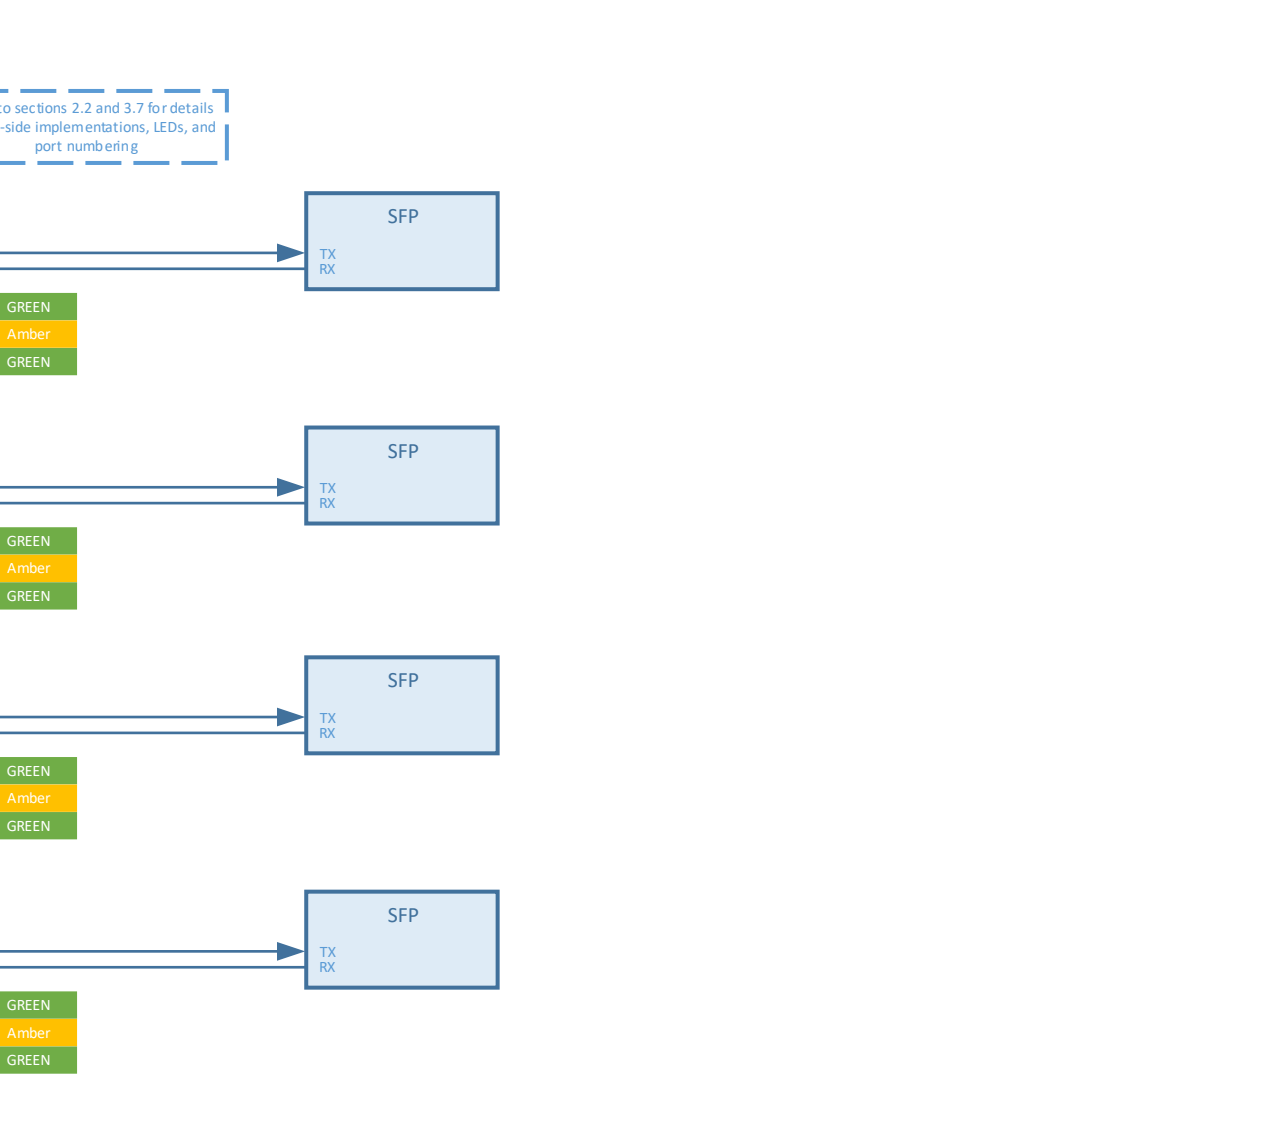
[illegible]o sections 2.2 and 3.7 for details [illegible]-side implementations, LEDs, and port numbering

SFP
TX
RX

GREEN
Amber
GREEN

SFP
TX
RX

GREEN
Amber
GREEN

SFP
TX
RX

GREEN
Amber
GREEN

SFP
TX
RX

GREEN
Amber
GREEN